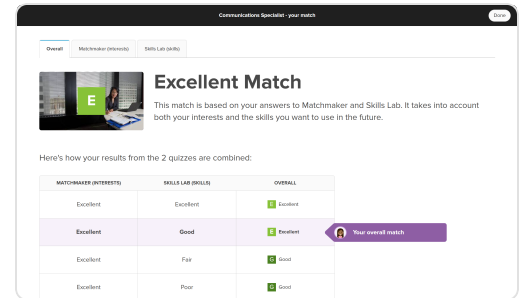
Communications Specialist - your match

Done

Overall | Matchmaker (interests) | Skills Lab (skills)

E

Excellent Match

This match is based on your answers to Matchmaker and Skills Lab. It takes into account both your interests and the skills you want to use in the future.

Here's how your results from the 2 quizzes are combined:

| MATCHMAKER (INTERESTS) | SKILLS LAB (SKILLS) | OVERALL |
|---|---|---|
| Excellent | Excellent | E Excellent |
| Excellent | Good | E Excellent |
| Excellent | Fair | G Good |
| Excellent | Poor | G Good |

Your overall match